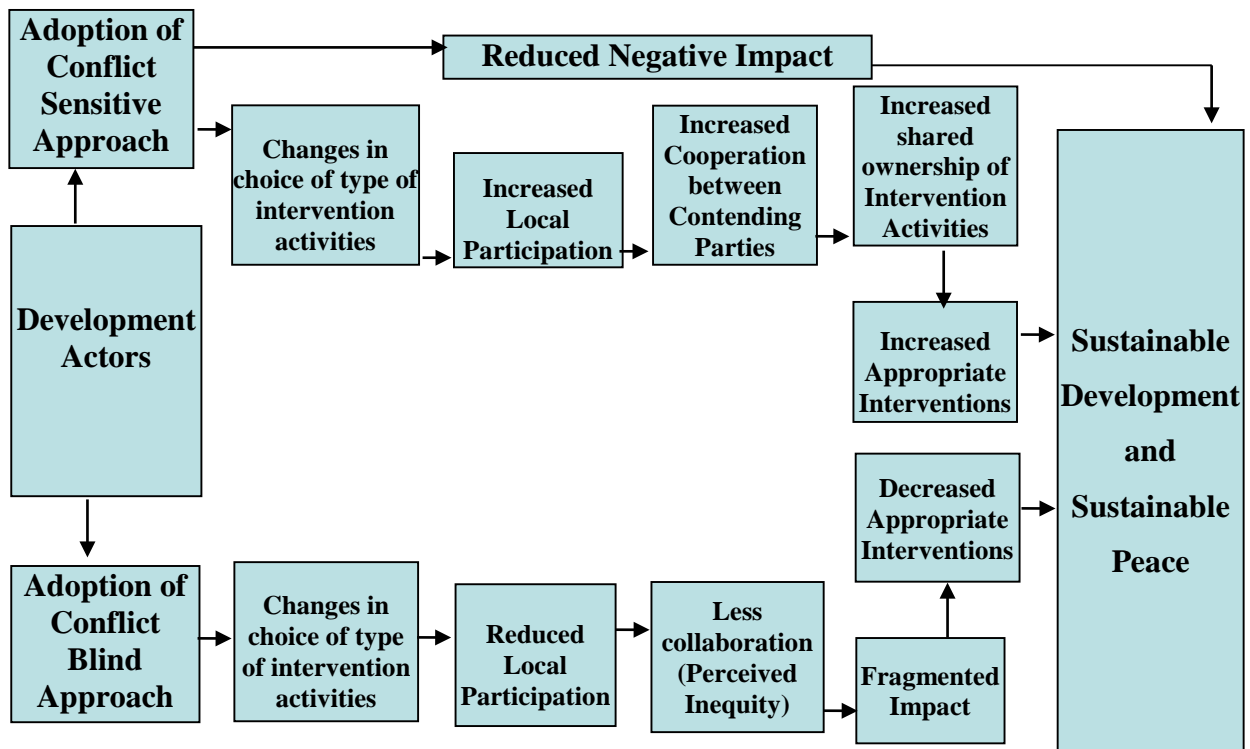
Adoption of Conflict Sensitive Approach

Reduced Negative Impact

Changes in choice of type of intervention activities

Increased Local Participation

Increased Cooperation between Contending Parties

Increased shared ownership of Intervention Activities

Development Actors

Increased Appropriate Interventions

Sustainable Development and Sustainable Peace

Decreased Appropriate Interventions

Adoption of Conflict Blind Approach

Changes in choice of type of intervention activities

Reduced Local Participation

Less collaboration (Perceived Inequity)

Fragmented Impact